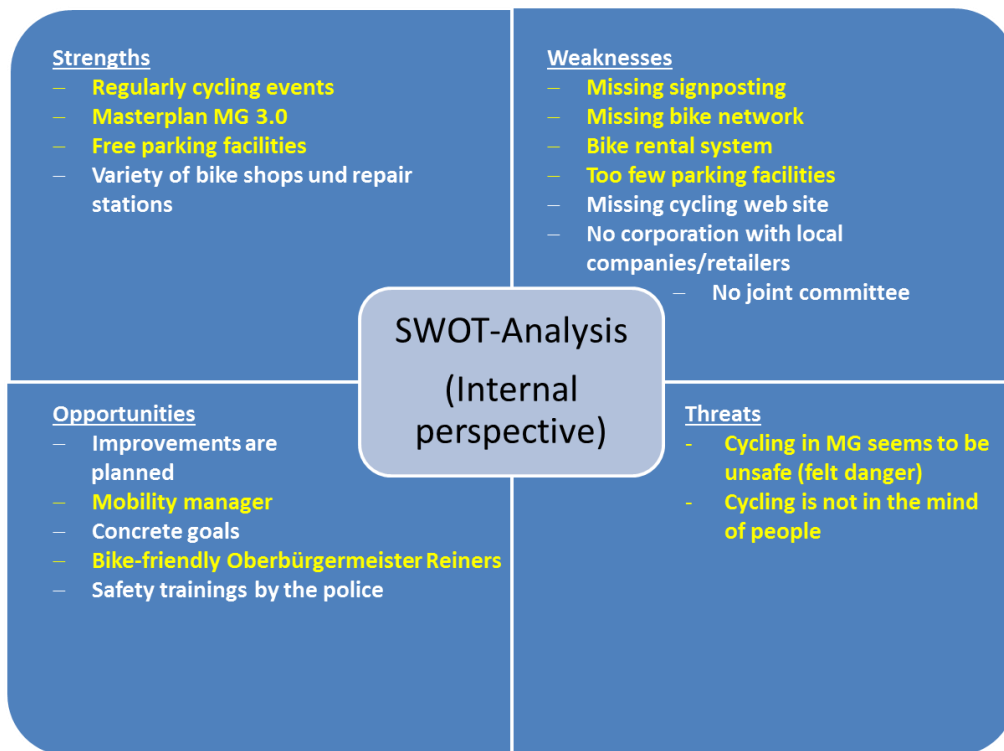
Strengths
– Regularly cycling events
– Masterplan MG 3.0
– Free parking facilities
– Variety of bike shops und repair stations

Weaknesses
– Missing signposting
– Missing bike network
– Bike rental system
– Too few parking facilities
– Missing cycling web site
– No corporation with local companies/retailers
– No joint committee

SWOT-Analysis
(Internal perspective)

Opportunities
– Improvements are planned
– Mobility manager
– Concrete goals
– Bike-friendly Oberbürgermeister Reiners
– Safety trainings by the police

Threats
- Cycling in MG seems to be unsafe (felt danger)
- Cycling is not in the mind of people